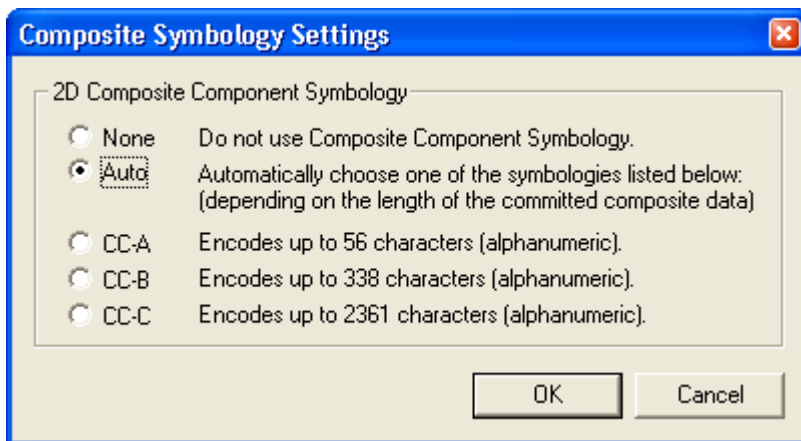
Composite Symbology Settings

2D Composite Component Symbology

None	Do not use Composite Component Symbology.
Auto	Automatically choose one of the symbologies listed below: (depending on the length of the committed composite data)
CC-A	Encodes up to 56 characters (alphanumeric).
CC-B	Encodes up to 338 characters (alphanumeric).
CC-C	Encodes up to 2361 characters (alphanumeric).

OK
Cancel